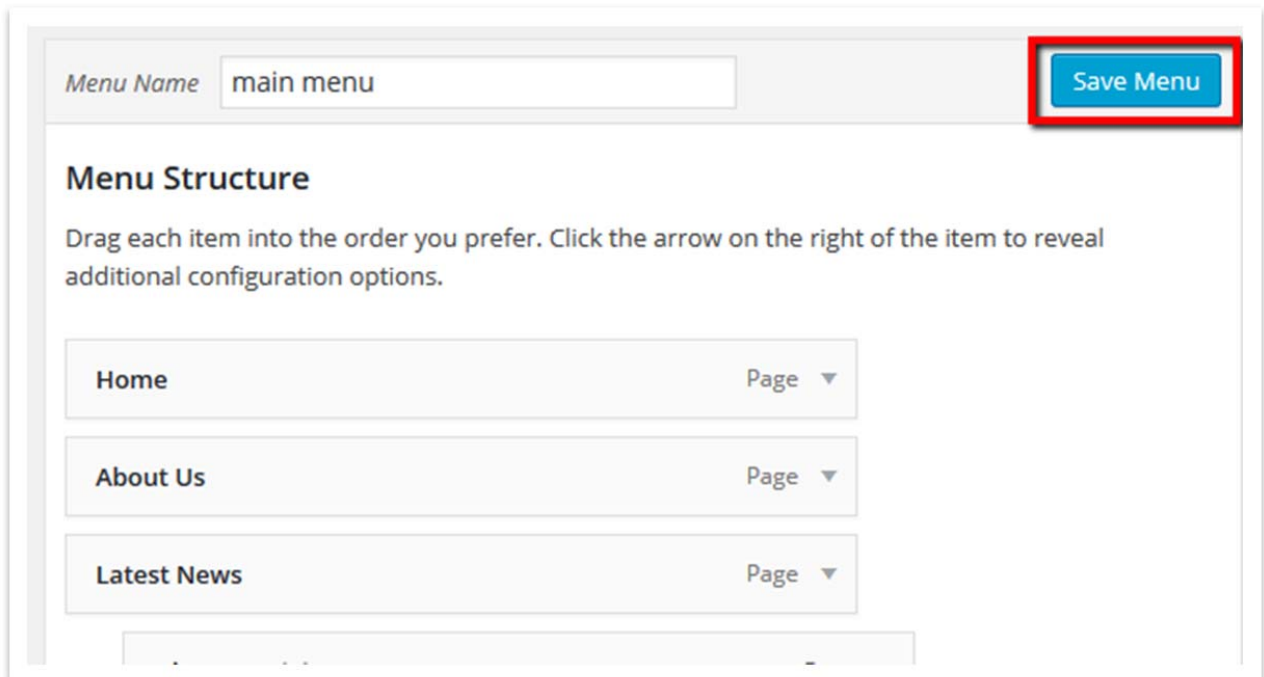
Menu Name main menu

Save Menu

Menu Structure

Drag each item into the order you prefer. Click the arrow on the right of the item to reveal additional configuration options.

Home Page

About Us Page

Latest News Page

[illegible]